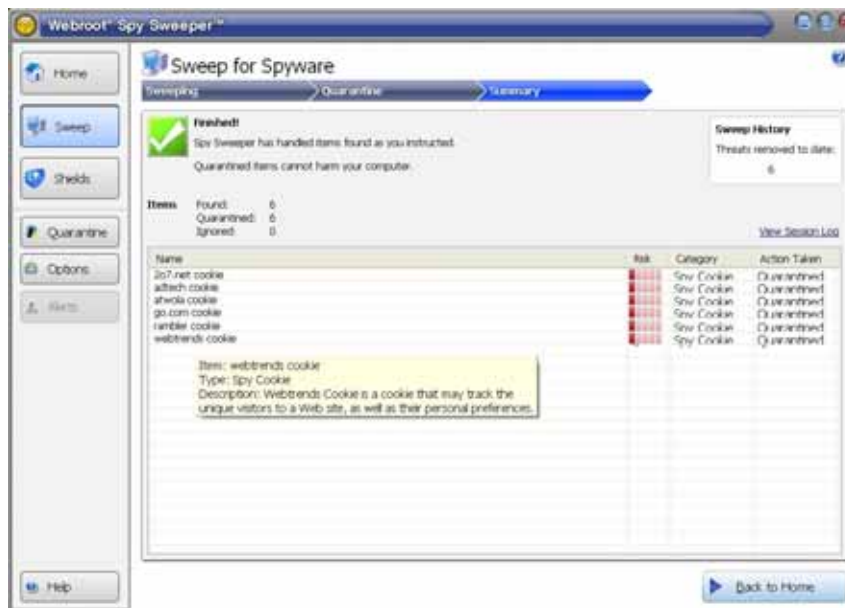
Webroot® Spy Sweeper™

Home

Sweep

Shields

Quarantine

Options

Alerts

Help

Sweep for Spyware

Sweeping

Quarantine

Summary

Finished!

Spy Sweeper has handled items found as you instructed.

Quarantined items cannot harm your computer.

Sweep History

Threats removed to date:

6

Items Found: 6
Quarantined: 6
Ignored: 0

View Session Log

| Name | Risk | Category | Action Taken |
|---|---|---|---|
| 2o7.net cookie | | Spy Cookie | Quarantined |
| adtech cookie | | Spy Cookie | Quarantined |
| atwola cookie | | Spy Cookie | Quarantined |
| go.com cookie | | Spy Cookie | Quarantined |
| rambler cookie | | Spy Cookie | Quarantined |
| webtrends cookie | | Spy Cookie | Quarantined |

Item: webtrends cookie
Type: Spy Cookie
Description: Webtrends Cookie is a cookie that may track the unique visitors to a Web site, as well as their personal preferences.

Back to Home